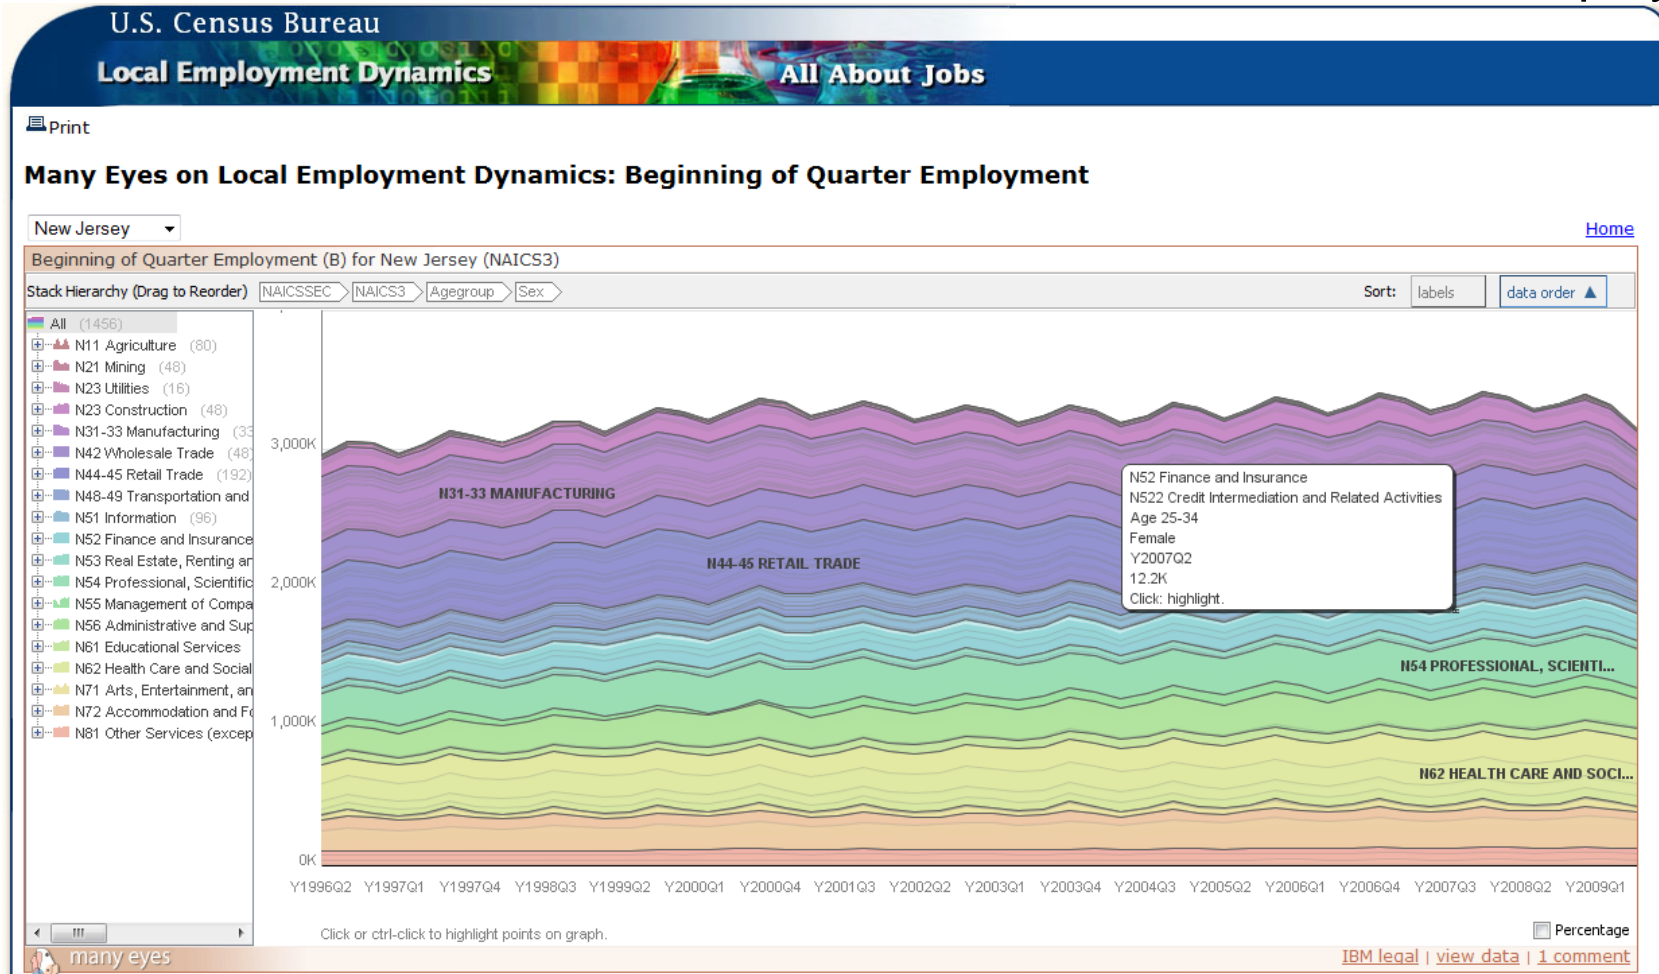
U.S. Census Bureau
Local Employment Dynamics
All About Jobs

Print

Many Eyes on Local Employment Dynamics: Beginning of Quarter Employment

New Jersey

Home

Beginning of Quarter Employment (B) for New Jersey (NAICS3)

Stack Hierarchy (Drag to Reorder) NAICSSEC NAICS3 Agegroup Sex

Sort: labels data order ▲

All (1456)
N11 Agriculture (80)
N21 Mining (48)
N23 Utilities (16)
N23 Construction (48)
N31-33 Manufacturing (33
N42 Wholesale Trade (48)
N44-45 Retail Trade (192)
N48-49 Transportation and
N51 Information (96)
N52 Finance and Insurance
N53 Real Estate, Renting ar
N54 Professional, Scientific
N55 Management of Compa
N56 Administrative and Sup
N61 Educational Services
N62 Health Care and Social
N71 Arts, Entertainment, an
N72 Accommodation and F
N81 Other Services (excep

3,000K
2,000K
1,000K
0K

N31-33 MANUFACTURING
N44-45 RETAIL TRADE
N54 PROFESSIONAL, SCIENTI...
N62 HEALTH CARE AND SOCI...

N52 Finance and Insurance
N522 Credit Intermediation and Related Activities
Age 25-34
Female
Y2007Q2
12.2K
Click: highlight.

Y1996Q2 Y1997Q1 Y1997Q4 Y1998Q3 Y1999Q2 Y2000Q1 Y2000Q4 Y2001Q3 Y2002Q2 Y2003Q1 Y2003Q4 Y2004Q3 Y2005Q2 Y2006Q1 Y2006Q4 Y2007Q3 Y2008Q2 Y2009Q1

Click or ctrl-click to highlight points on graph.

Percentage

many eyes

IBM legal | view data | 1 comment